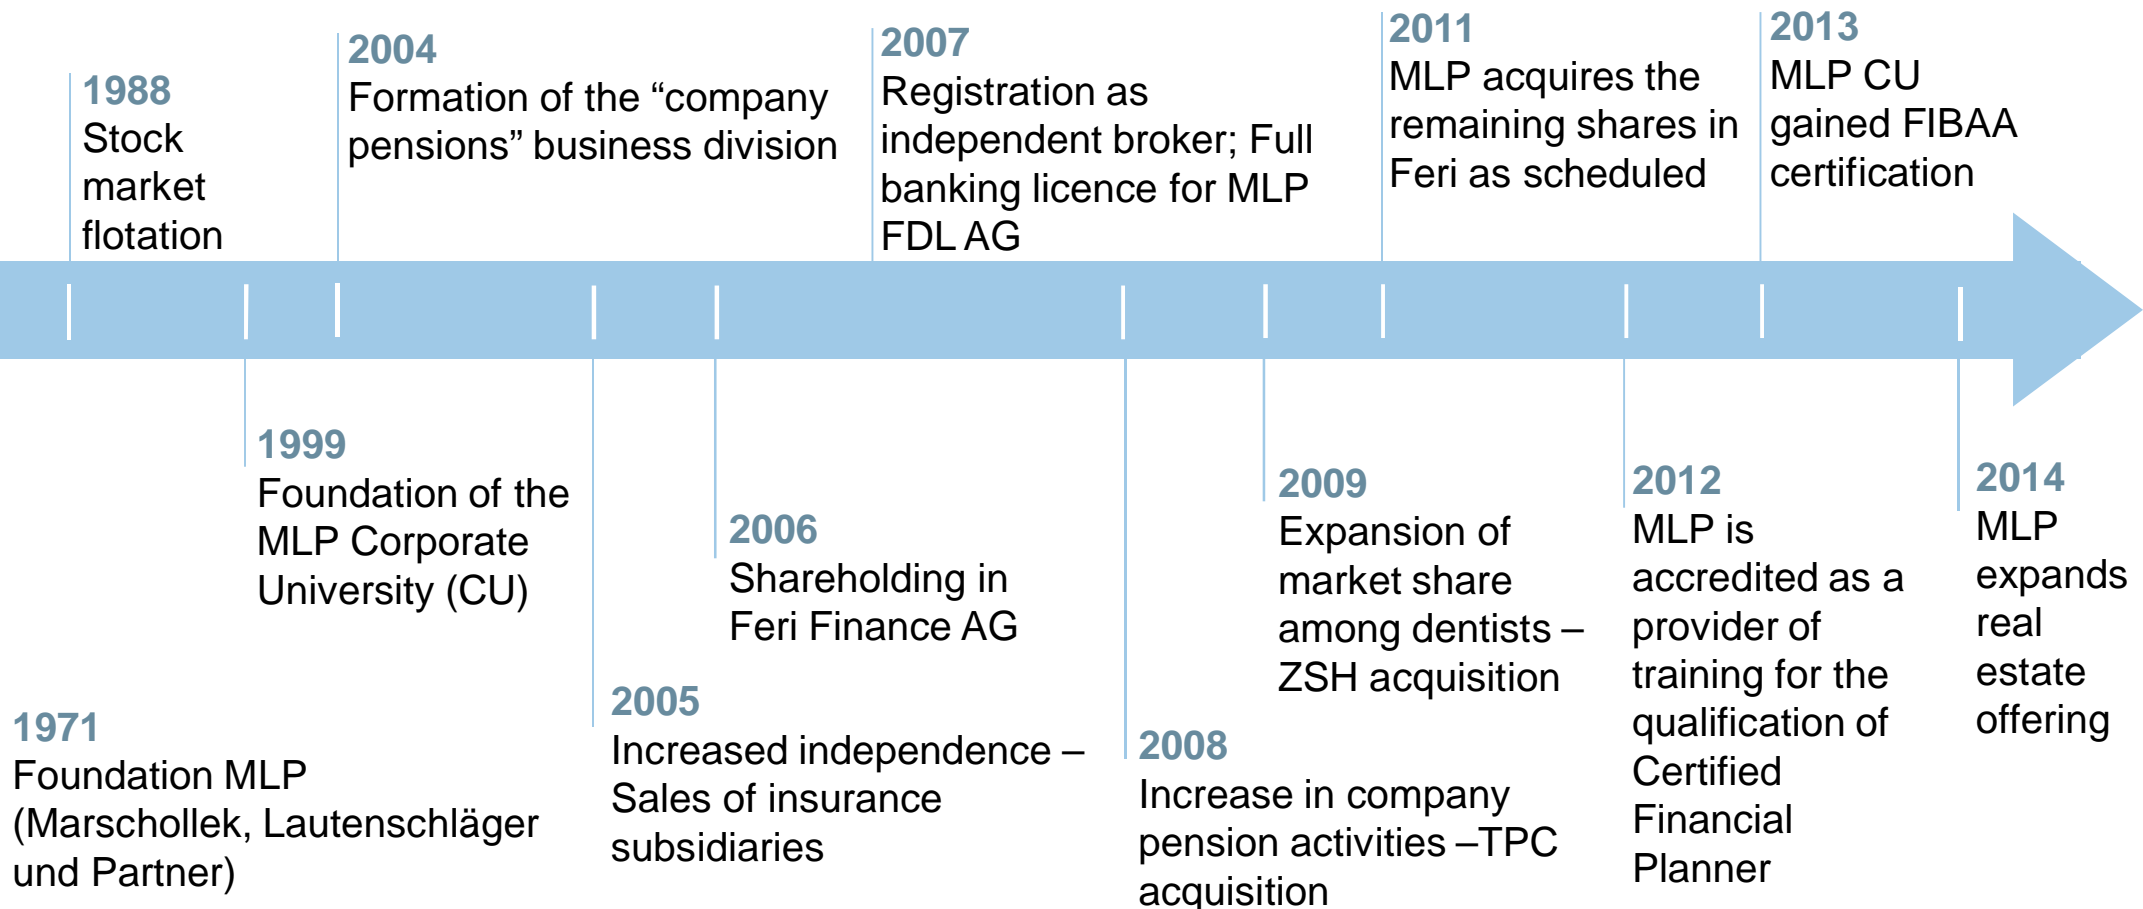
1988
Stock market flotation

2004
Formation of the “company pensions” business division

2007
Registration as independent broker; Full banking licence for MLP FDL AG

2011
MLP acquires the remaining shares in Feri as scheduled

2013
MLP CU gained FIBAA certification

1971
Foundation MLP (Marschollek, Lautenschläger und Partner)

1999
Foundation of the MLP Corporate University (CU)

2005
Increased independence – Sales of insurance subsidiaries

2006
Shareholding in Feri Finance AG

2008
Increase in company pension activities –TPC acquisition

2009
Expansion of market share among dentists – ZSH acquisition

2012
MLP is accredited as a provider of training for the qualification of Certified Financial Planner

2014
MLP expands real estate offering